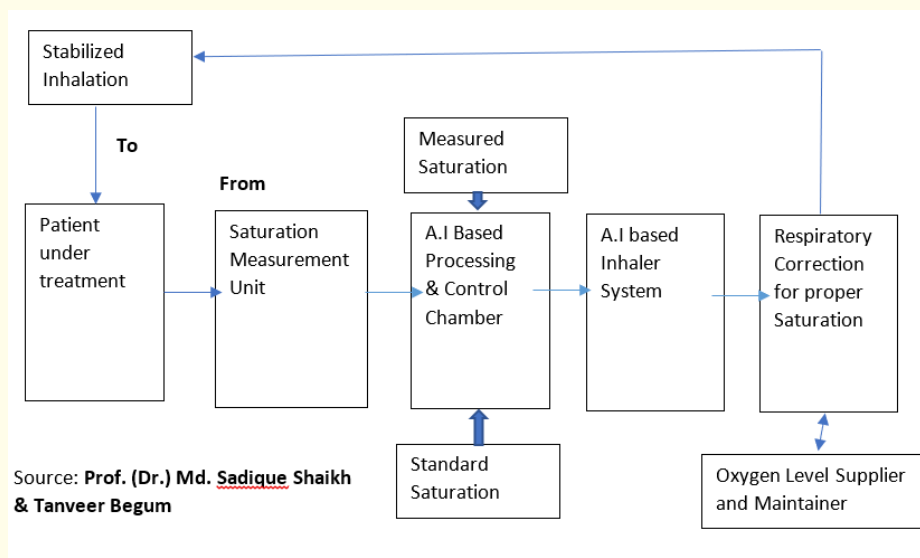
Stabilized Inhalation

To

From

Patient under treatment

Saturation Measurement Unit

Measured Saturation

A.I Based Processing & Control Chamber

A.I based Inhaler System

Respiratory Correction for proper Saturation

Standard Saturation

Oxygen Level Supplier and Maintainer

Source: **Prof. (Dr.) Md. Sadique Shaikh & Tanveer Begum**